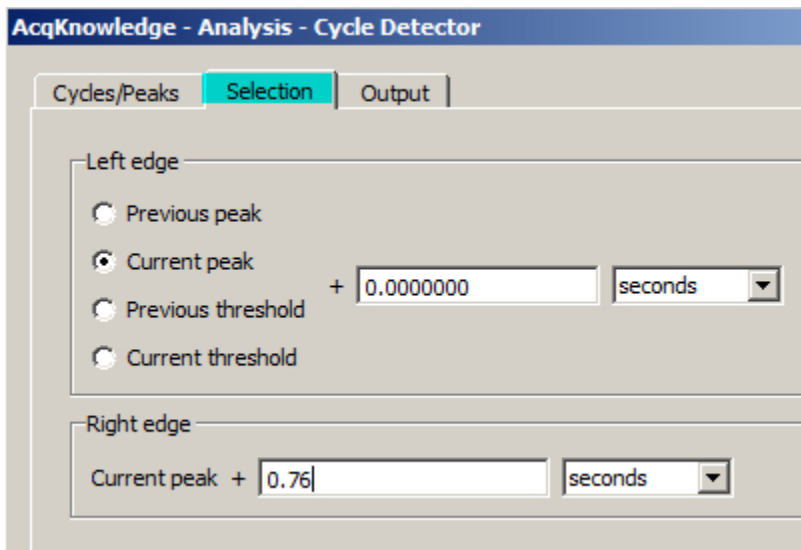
AcqKnowledge - Analysis - Cycle Detector

Cycles/Peaks | Selection | Output

Left edge

Previous peak

Current peak

Previous threshold

Current threshold

+ 0.0000000 seconds

Right edge

Current peak + 0.76 seconds